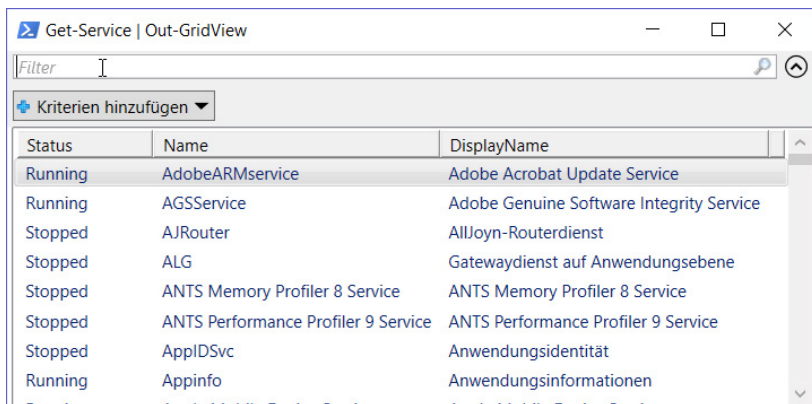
Get-Service | Out-GridView

Filter

Kriterien hinzufügen

| Status | Name | DisplayName |
|---|---|---|
| Running | AdobeARMservice | Adobe Acrobat Update Service |
| Running | AGSService | Adobe Genuine Software Integrity Service |
| Stopped | AJRouter | AllJoyn-Routerdienst |
| Stopped | ALG | Gatewaydienst auf Anwendungsebene |
| Stopped | ANTS Memory Profiler 8 Service | ANTS Memory Profiler 8 Service |
| Stopped | ANTS Performance Profiler 9 Service | ANTS Performance Profiler 9 Service |
| Stopped | AppIDSvc | Anwendungsidentität |
| Running | Appinfo | Anwendungsinformationen |
| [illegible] | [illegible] | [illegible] |